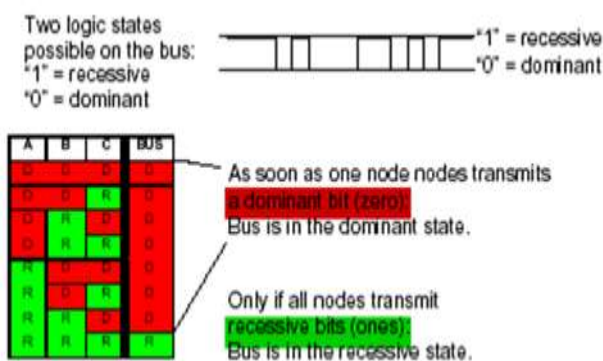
Two logic states possible on the bus:
"1" = recessive
"0" = dominant

"1" = recessive
"0" = dominant

| A | B | C | BUS |
|---|---|---|---|
| D | D | D | D |
| D | D | R | D |
| D | R | D | D |
| D | R | R | D |
| R | D | D | D |
| R | D | R | D |
| R | R | D | D |
| R | R | R | R |

As soon as one node nodes transmits a dominant bit (zero):
Bus is in the dominant state.

Only if all nodes transmit recessive bits (ones):
Bus is in the recessive state.